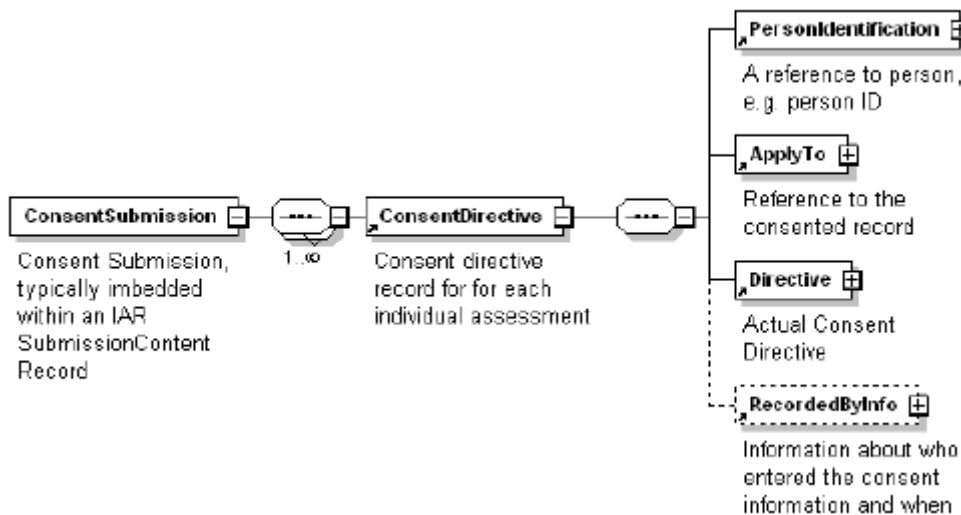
ConsentSubmission

Consent Submission, typically imbedded within an IAR SubmissionContent Record

1..∞

ConsentDirective

Consent directive record for for each individual assessment

PersonIdentification

A reference to person, e.g. person ID

ApplyTo

Reference to the consented record

Directive

Actual Consent Directive

RecordedByInfo

Information about who entered the consent information and when